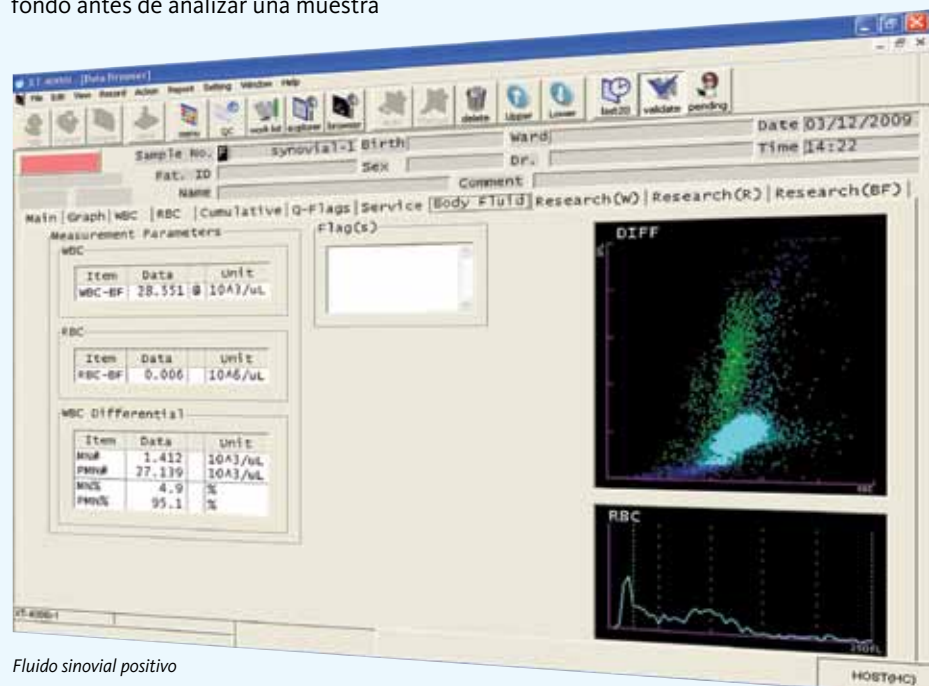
fondo antes de analizar una muestra

XT-4000i - [Data Browser]

File Edit View Record Action Report Setting Window Help

menu QC work list explorer browser delete Upper Lower list20 validate pending

Sample No. synovial-1 Birth Ward Date 03/12/2009

Pat. ID Sex Dr. Time 14:22

Name Comment

Main | Graph | WBC | RBC | Cumulative | Q-Flags | Service | Body Fluid | Research(W) | Research(R) | Research(BF)

Measurement Parameters

WBC

| Item | Data | Unit |
|---|---|---|
| WBC-BF | 28.551 @ | 10^3/uL |

RBC

| Item | Data | Unit |
|---|---|---|
| RBC-BF | 0.006 | 10^6/uL |

WBC Differential

| Item | Data | Unit |
|---|---|---|
| MN# | 1.412 | 10^3/uL |
| PMN# | 27.139 | 10^3/uL |
| MN% | 4.9 | % |
| PMN% | 95.1 | % |

Flag(s)

DIFF

RBC

250fL

XT-4000i-1

Fluido sinovial positivo

HOST(HC)